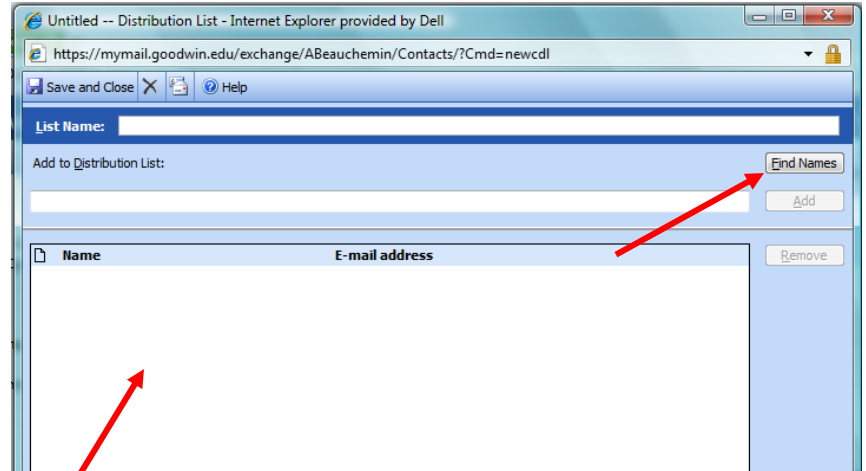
Untitled -- Distribution List - Internet Explorer provided by Dell

https://mymail.goodwin.edu/exchange/ABeauchemin/Contacts/?Cmd=newcdl

Save and Close Help

List Name:

Add to Distribution List:

Find Names

Add

| Name | E-mail address |
|---|---|

Remove